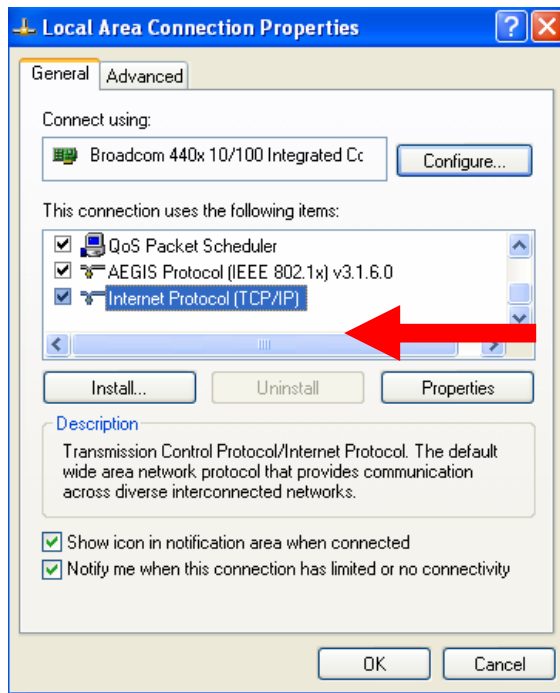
Local Area Connection Properties

General | Advanced

Connect using:

Broadcom 440x 10/100 Integrated Cc

Configure...

This connection uses the following items:

QoS Packet Scheduler
AEGIS Protocol (IEEE 802.1x) v3.1.6.0
Internet Protocol (TCP/IP)

Install...
Uninstall
Properties

Description

Transmission Control Protocol/Internet Protocol. The default wide area network protocol that provides communication across diverse interconnected networks.

Show icon in notification area when connected
Notify me when this connection has limited or no connectivity

OK
Cancel